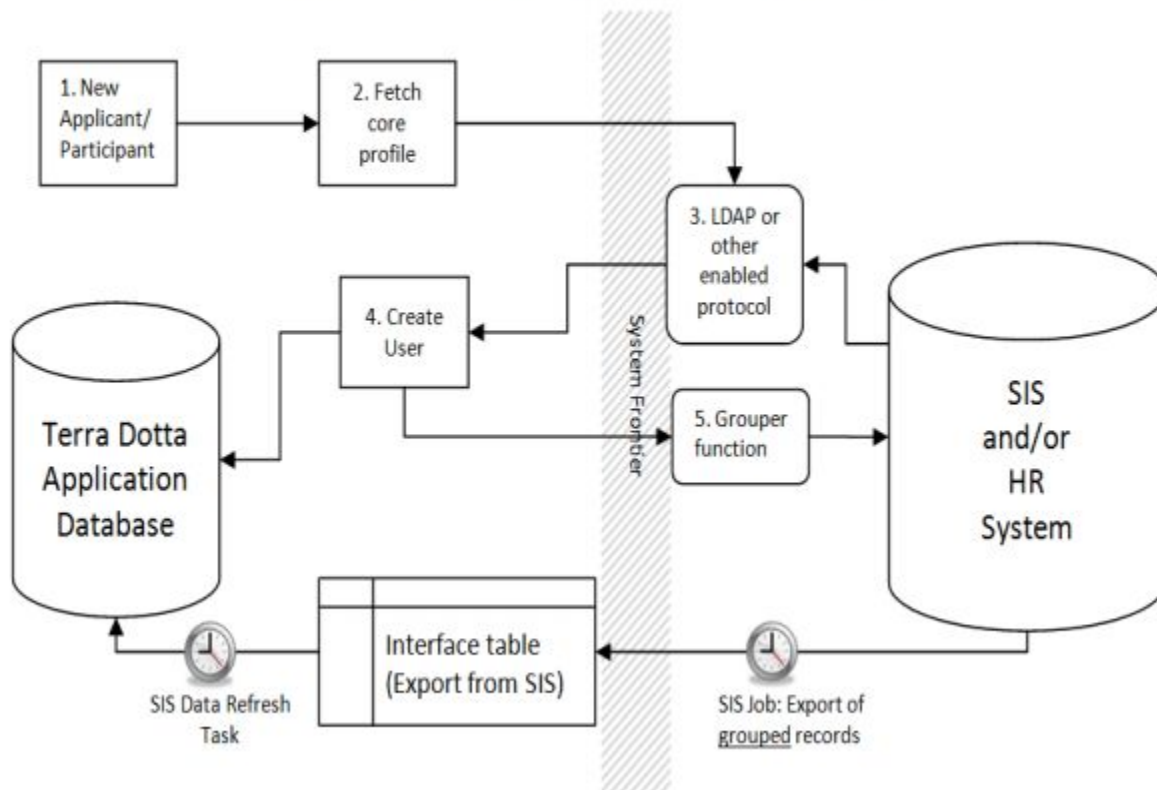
1. New Applicant/ Participant

2. Fetch core profile

3. LDAP or other enabled protocol

4. Create User

System Frontier

5. Grouper function

Terra Dotta Application Database

SIS and/or HR System

Interface table (Export from SIS)

SIS Data Refresh Task

SIS Job: Export of grouped records